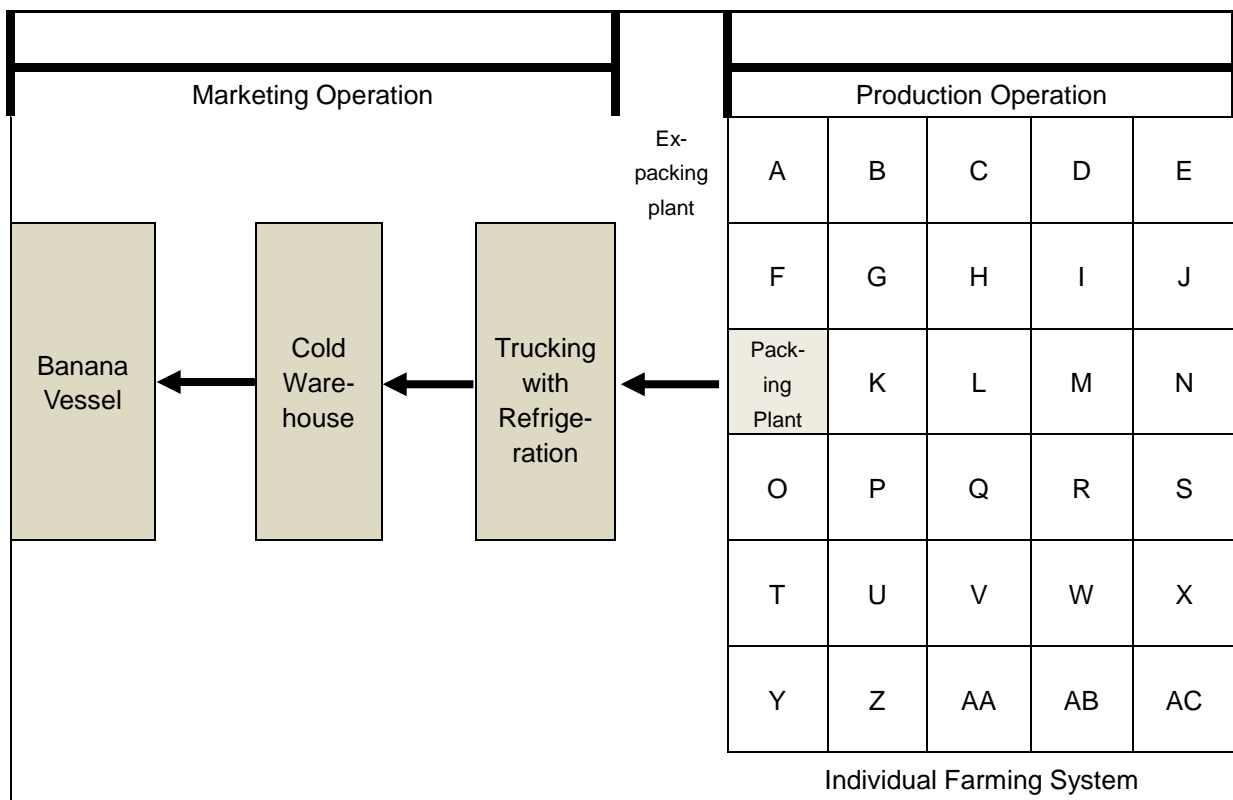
Marketing Operation

Production Operation

Ex-packing plant

| A | B | C | D | E |
|---|---|---|---|---|
| F | G | H | I | J |
| Packing Plant | K | L | M | N |
| O | P | Q | R | S |
| T | U | V | W | X |
| Y | Z | AA | AB | AC |

Banana Vessel

Cold Warehouse

Trucking with Refrigeration

Individual Farming System